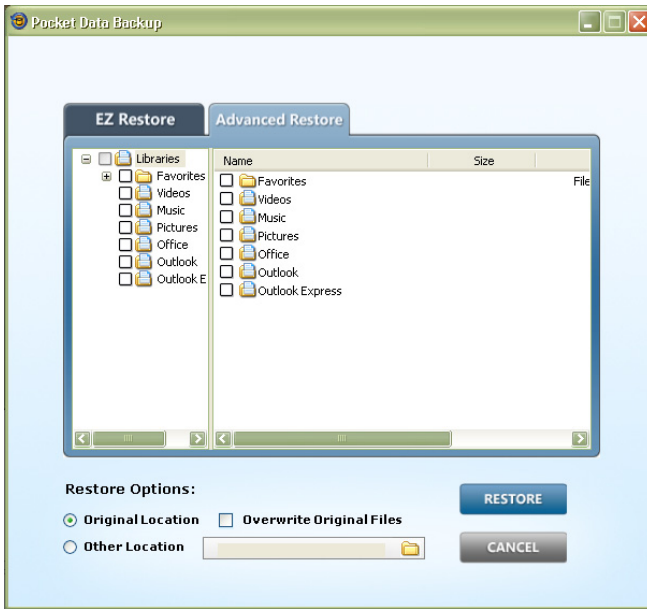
Pocket Data Backup

EZ Restore

Advanced Restore

Libraries
Favorites
Videos
Music
Pictures
Office
Outlook
Outlook E

| Name | Size | |
|---|---|---|
| Favorites | | File |
| Videos | | |
| Music | | |
| Pictures | | |
| Office | | |
| Outlook | | |
| Outlook Express | | |

Restore Options:

Original Location

Overwrite Original Files

Other Location

RESTORE

CANCEL